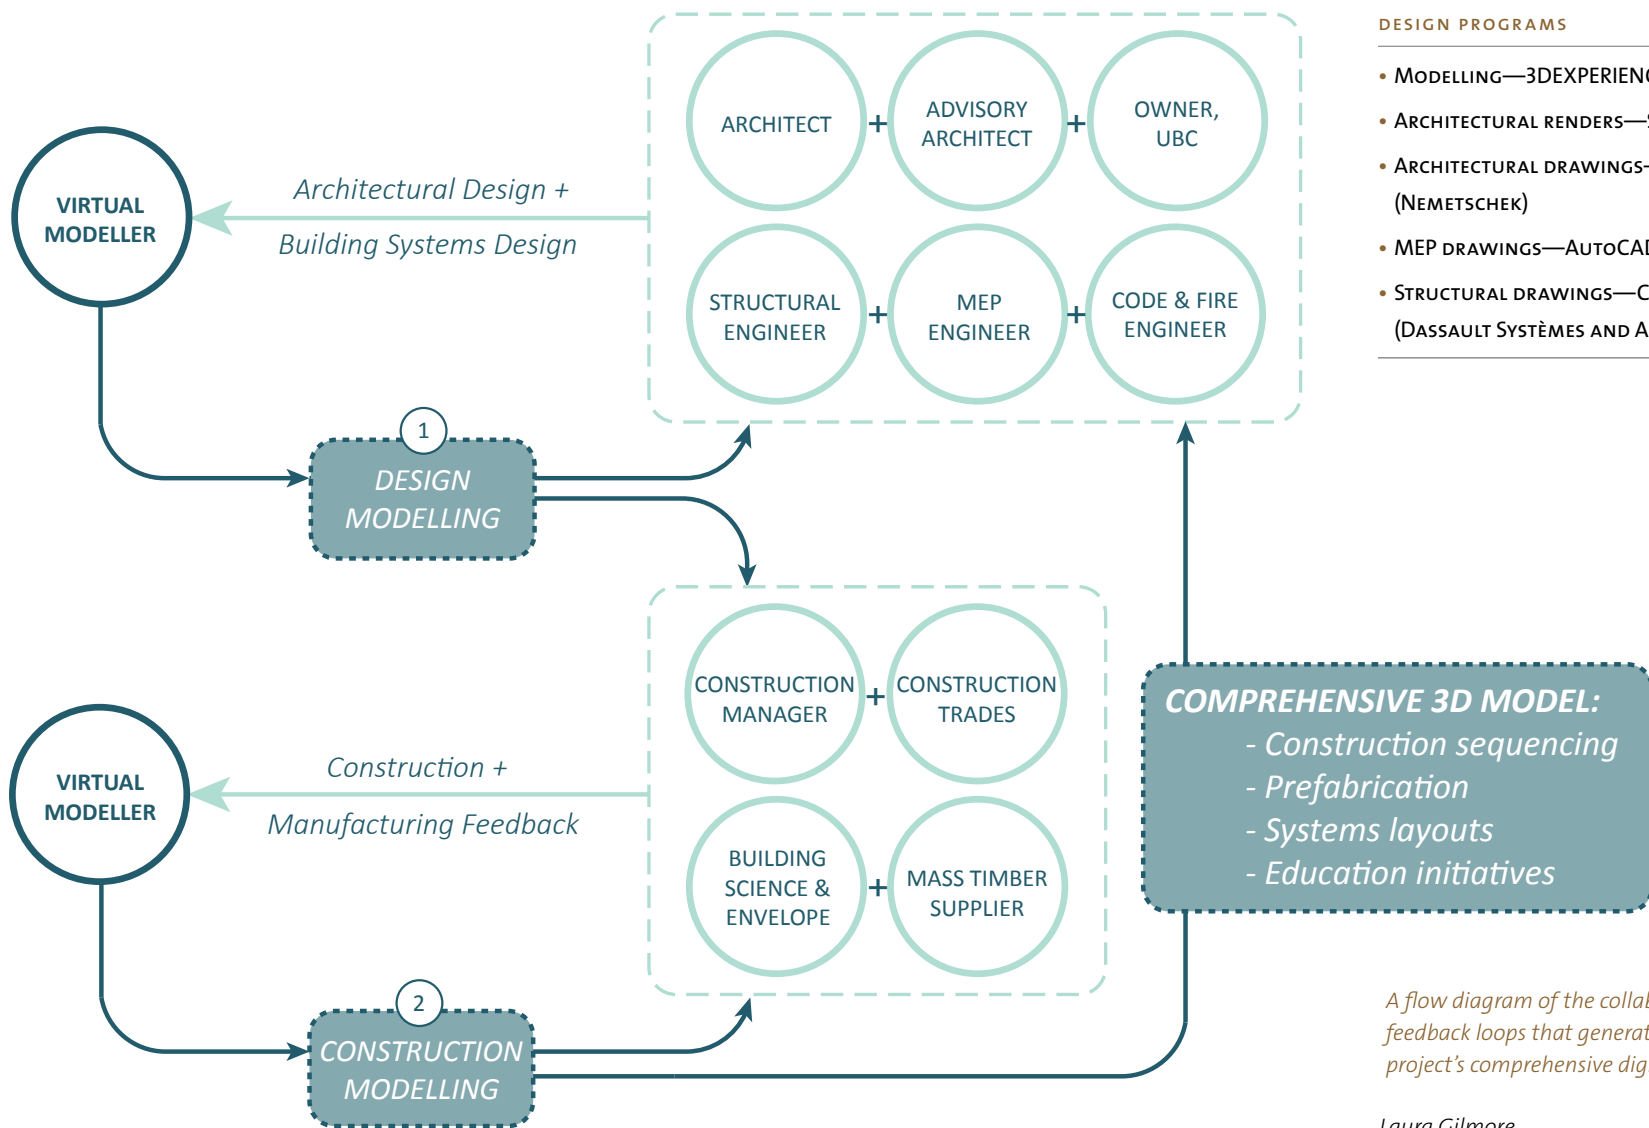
VIRTUAL MODELLER

Architectural Design +
Building Systems Design

ARCHITECT + ADVISORY ARCHITECT + OWNER, UBC

STRUCTURAL ENGINEER + MEP ENGINEER + CODE & FIRE ENGINEER

1
DESIGN MODELLING

DESIGN PROGRAMS

• Modelling—3DEXPERIEN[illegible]
• Architectural renders—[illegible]
• Architectural drawings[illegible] (Nemetschek)
• MEP drawings—AutoCA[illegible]
• Structural drawings—C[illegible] (Dassault Systèmes and A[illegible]

VIRTUAL MODELLER

Construction +
Manufacturing Feedback

CONSTRUCTION MANAGER + CONSTRUCTION TRADES

BUILDING SCIENCE & ENVELOPE + MASS TIMBER SUPPLIER

2
CONSTRUCTION MODELLING

COMPREHENSIVE 3D MODEL:
- Construction sequencing
- Prefabrication
- Systems layouts
- Education initiatives

A flow diagram of the colla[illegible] feedback loops that genera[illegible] project's comprehensive dig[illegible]

Laura Gilmore